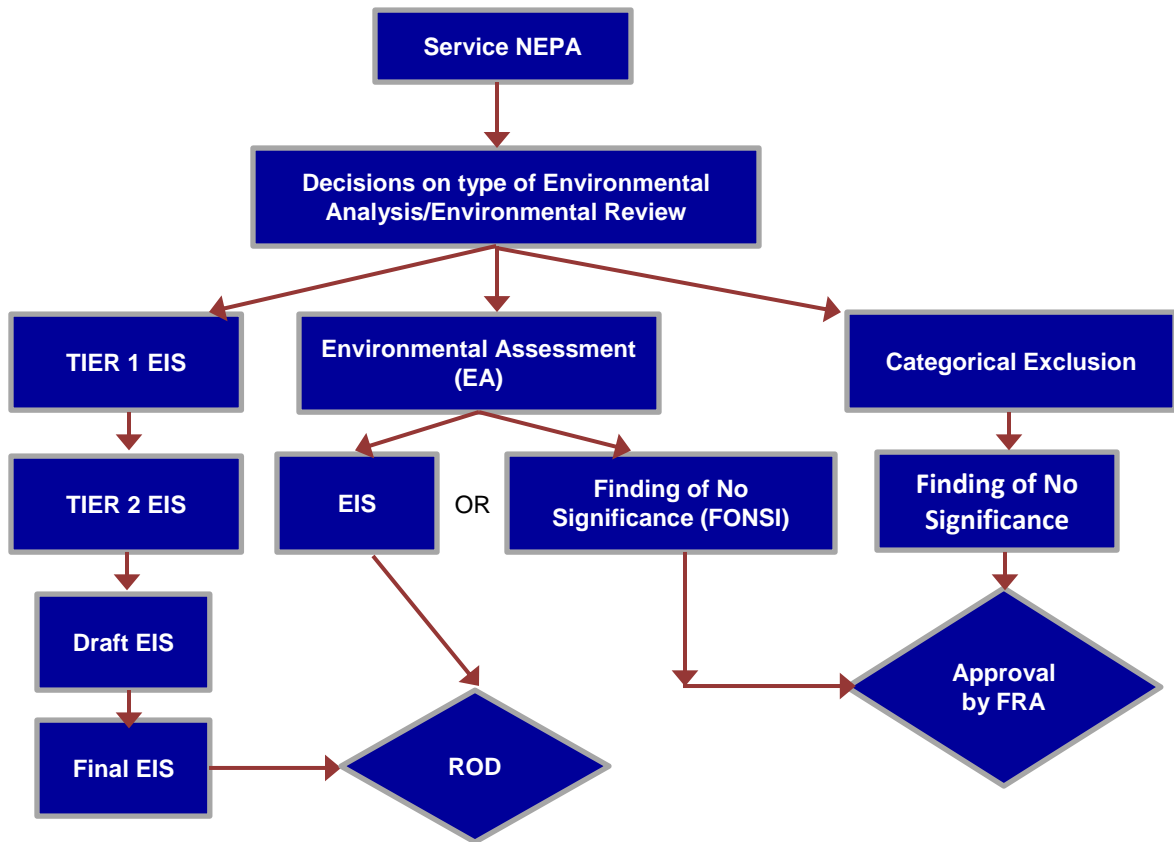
Service NEPA

Decisions on type of Environmental Analysis/Environmental Review

TIER 1 EIS

Environmental Assessment (EA)

Categorical Exclusion

TIER 2 EIS

EIS

OR

Finding of No Significance (FONSI)

Finding of No Significance

Draft EIS

Approval by FRA

Final EIS

ROD